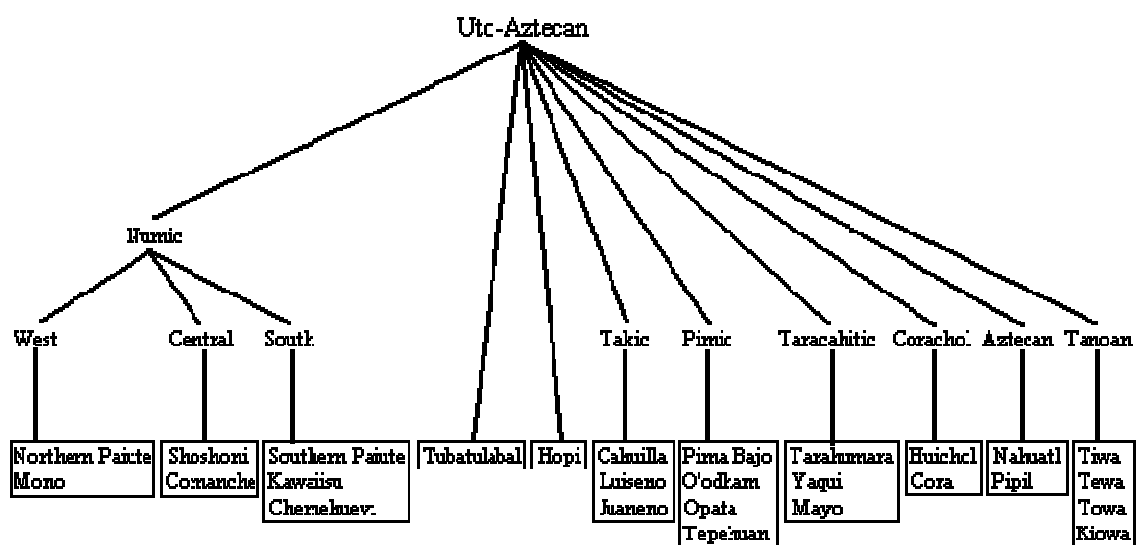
Utc-Aztecan

Numic

West

Central

South

Takic

Pimic

Taracahitic

Corachol

Aztecan

Tanoan

Northern Paiute
Mono

Shoshoni
Comanche

Southern Paiute
Kawaiisu
Chemehuev.

Tubatulabal

Hopi

Cahuilla
Luiseno
Juaneno

Pima Bajo
O'odham
Opata
Tepehuan

Tarahumara
Yaqui
Mayo

Huichol
Cora

Nahuatl
Pipil

Tiwa
Tewa
Towa
Kiowa